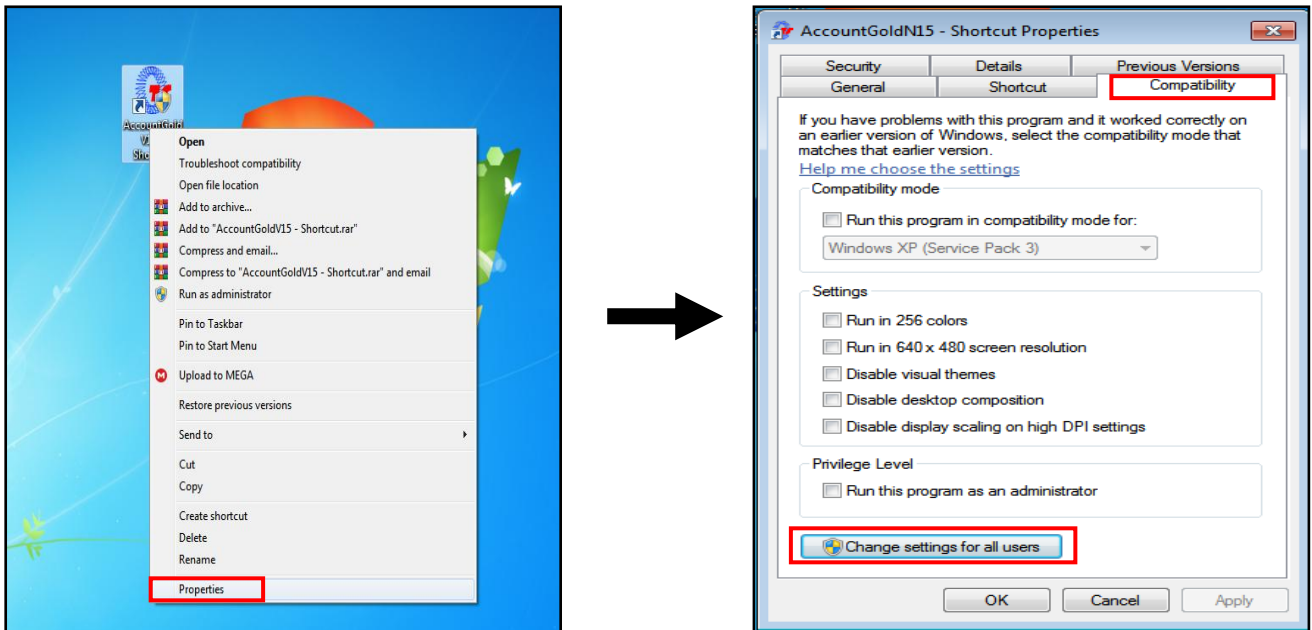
AccountGold V1 Sho

Open
Troubleshoot compatibility
Open file location
Add to archive...
Add to "AccountGoldV15 - Shortcut.rar"
Compress and email...
Compress to "AccountGoldV15 - Shortcut.rar" and email
Run as administrator
Pin to Taskbar
Pin to Start Menu
Upload to MEGA
Restore previous versions
Send to
Cut
Copy
Create shortcut
Delete
Rename
Properties

AccountGoldN15 - Shortcut Properties

Security | Details | Previous Versions
General | Shortcut | Compatibility

If you have problems with this program and it worked correctly on an earlier version of Windows, select the compatibility mode that matches that earlier version.

Help me choose the settings

Compatibility mode
Run this program in compatibility mode for:
Windows XP (Service Pack 3)

Settings
Run in 256 colors
Run in 640 x 480 screen resolution
Disable visual themes
Disable desktop composition
Disable display scaling on high DPI settings

Privilege Level
Run this program as an administrator

Change settings for all users

OK Cancel Apply